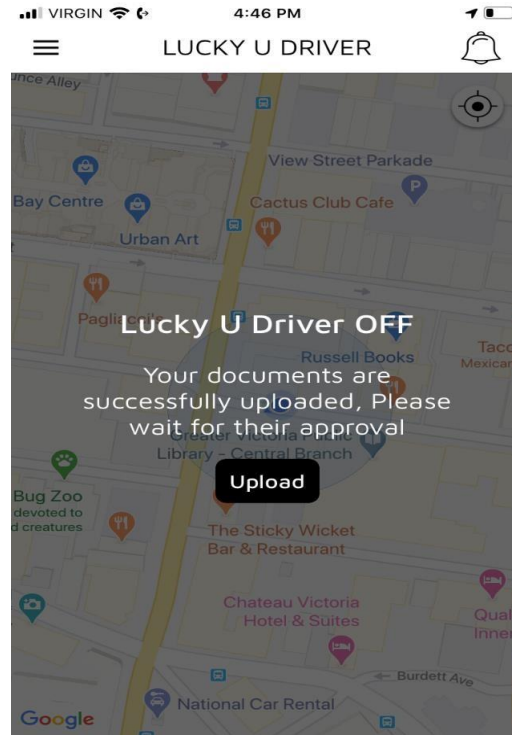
VIRGIN 4:46 PM

LUCKY U DRIVER

ince Alley

View Street Parkade

Bay Centre

Cactus Club Cafe

Urban Art

Paglia

Lucky U Driver OFF

Russell Books

Taco
Mexica

Your documents are successfully uploaded, Please wait for their approval

Greater Victoria Public Library - Central Branch

Upload

Bug Zoo
devoted to
d creatures

The Sticky Wicket
Bar & Restaurant

Chateau Victoria
Hotel & Suites

Qual
Inne

Burdett Ave

National Car Rental

Google